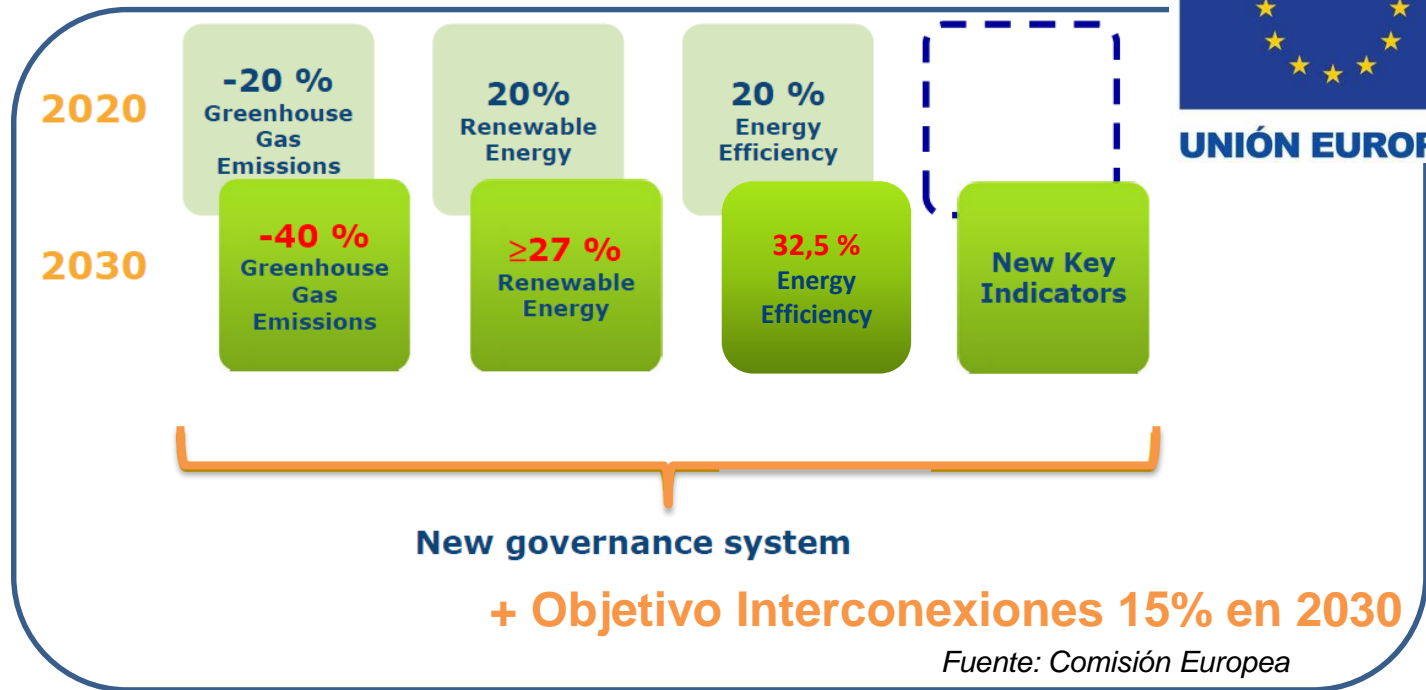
2020

-20 %
Greenhouse Gas Emissions

20%
Renewable Energy

20 %
Energy Efficiency

UNIÓN EUROP

2030

-40 %
Greenhouse Gas Emissions

≥27 %
Renewable Energy

32,5 %
Energy Efficiency

New Key Indicators

New governance system

+ Objetivo Interconexiones 15% en 2030

Fuente: Comisión Europea